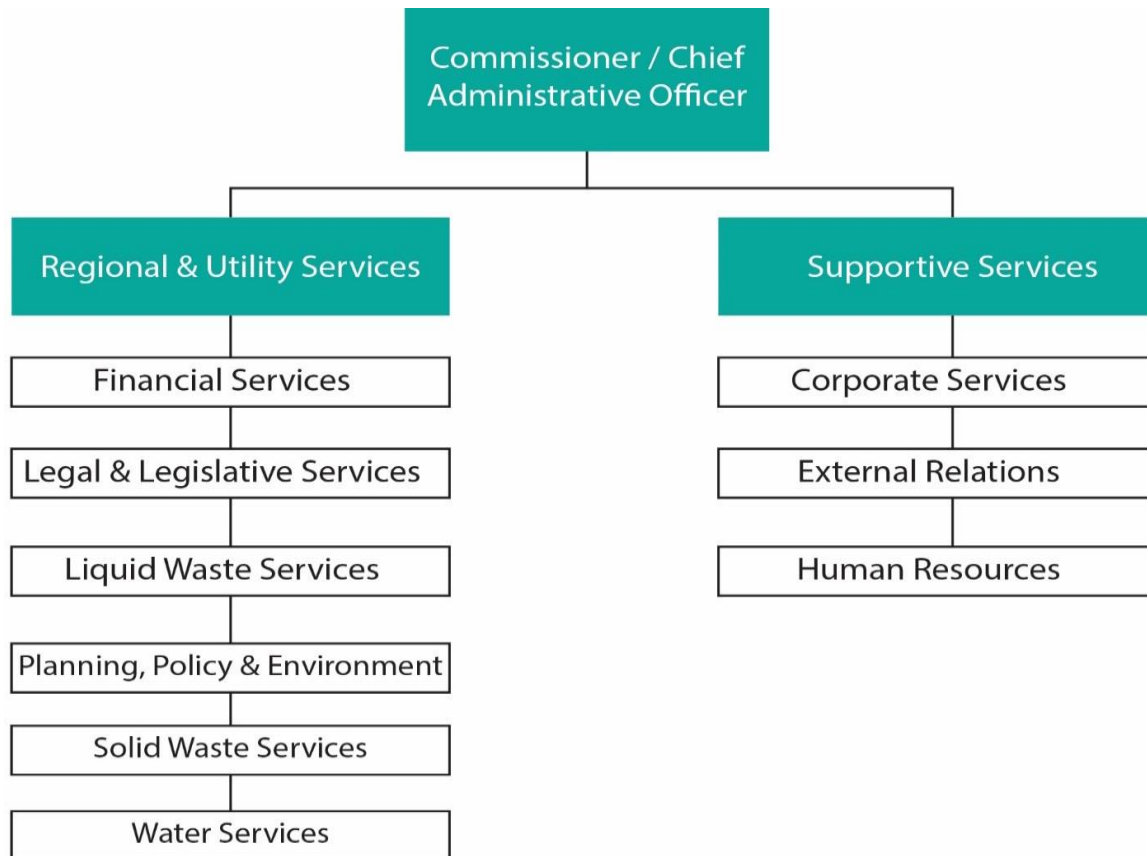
Commissioner / Chief Administrative Officer

Regional & Utility Services

Financial Services

Legal & Legislative Services

Liquid Waste Services

Planning, Policy & Environment

Solid Waste Services

Water Services

Supportive Services

Corporate Services

External Relations

Human Resources